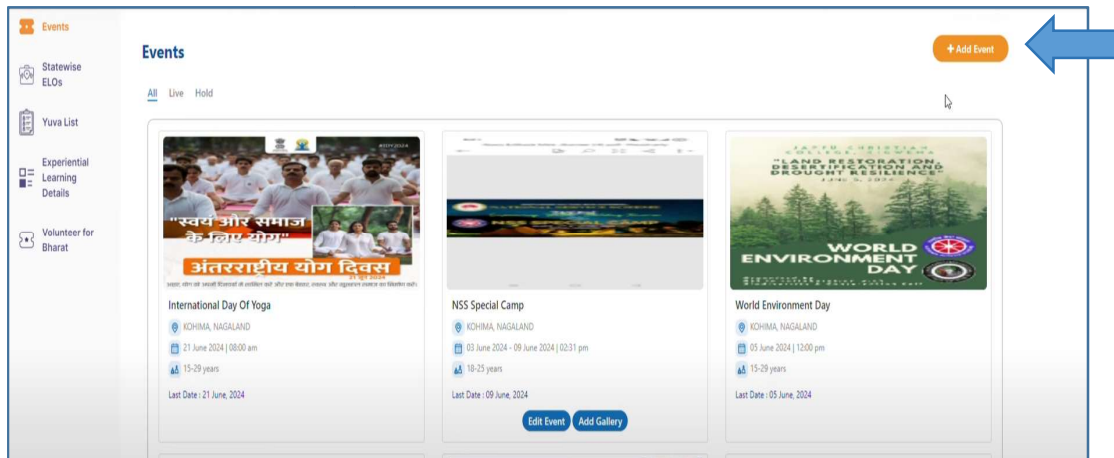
Events

Statewise ELOs

Yuva List

Experiential Learning Details

Volunteer for Bharat

Events

+ Add Event

All Live Hold

"स्वयं और समाज के लिए योग"
अंतरराष्ट्रीय योग दिवस

International Day Of Yoga
KOHIMA, NAGALAND
21 June 2024 | 08:00 am
15-29 years
Last Date : 21 June, 2024

NSS SPECIAL CAMP

NSS Special Camp
KOHIMA, NAGALAND
03 June 2024 - 09 June 2024 | 02:31 pm
18-25 years
Last Date : 09 June, 2024
Edit Event Add Gallery

"LAND RESTORATION DESERTIFICATION AND DROUGHT RESILIENCE"
WORLD ENVIRONMENT DAY

World Environment Day
KOHIMA, NAGALAND
05 June 2024 | 12:00 pm
15-29 years
Last Date : 05 June, 2024